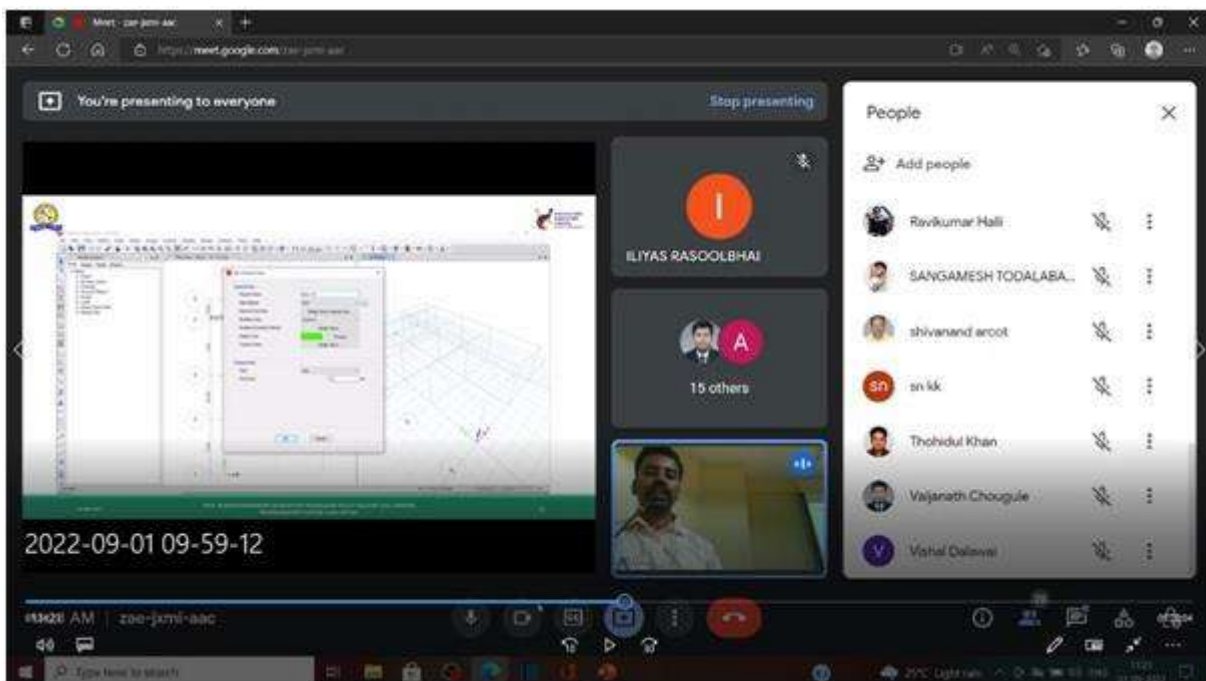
Meet - zae-jxmi-aac

https://meet.google.com/zae-jxmi-aac

You're presenting to everyone

Stop presenting

People

Add people

Ravikumar Halli

SANGAMESH TODALABA...

shivanand arcot

sn kk

Thohidul Khan

Vaijanath Chougule

Vishal Dalawai

ILIYAS RASOOLBHAI

15 others

2022-09-01 09-59-12

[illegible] AM | zae-jxmi-aac

Type here to search